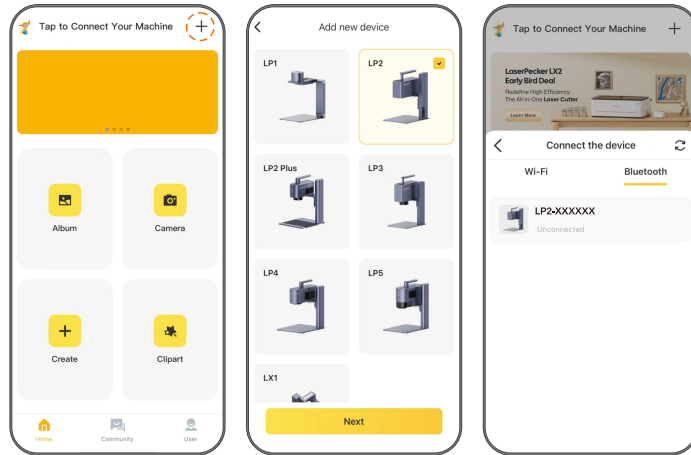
Tap to Connect Your Machine

Album

Camera

Create

Clipart

Home

Community

User

Add new device

LP1

LP2

LP2 Plus

LP3

LP4

LP5

LX1

Next

Tap to Connect Your Machine

LaserPecker LX2 Early Bird Deal

Redefine High Efficiency: The All-in-One Laser Cutter

Learn More

Connect the device

Wi-Fi

Bluetooth

LP2-XXXXXX

Unconnected